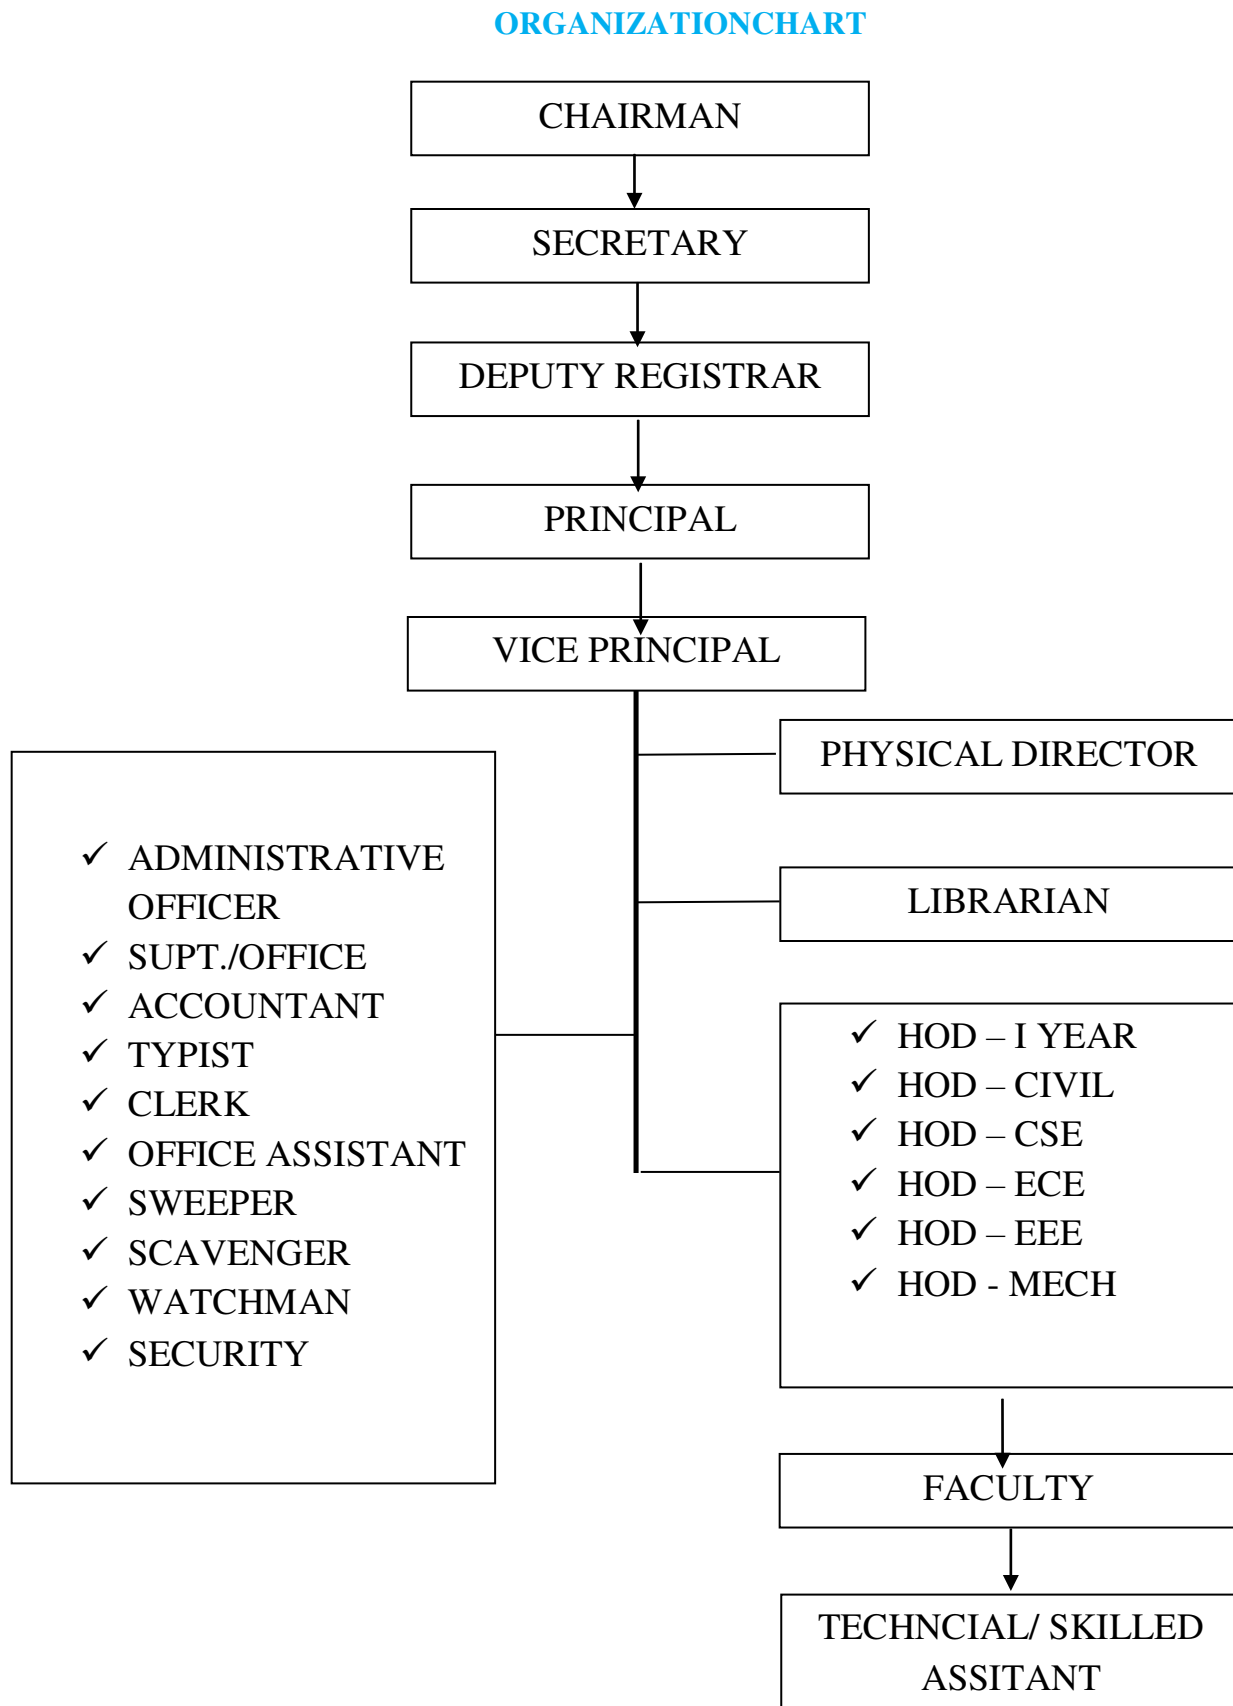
ORGANIZATIONCHART

CHAIRMAN

SECRETARY

DEPUTY REGISTRAR

PRINCIPAL

VICE PRINCIPAL

PHYSICAL DIRECTOR

LIBRARIAN

✓ ADMINISTRATIVE OFFICER
✓ SUPT./OFFICE
✓ ACCOUNTANT
✓ TYPIST
✓ CLERK
✓ OFFICE ASSISTANT
✓ SWEEPER
✓ SCAVENGER
✓ WATCHMAN
✓ SECURITY

✓ HOD – I YEAR
✓ HOD – CIVIL
✓ HOD – CSE
✓ HOD – ECE
✓ HOD – EEE
✓ HOD - MECH

FACULTY

TECHNCIAL/ SKILLED ASSITANT